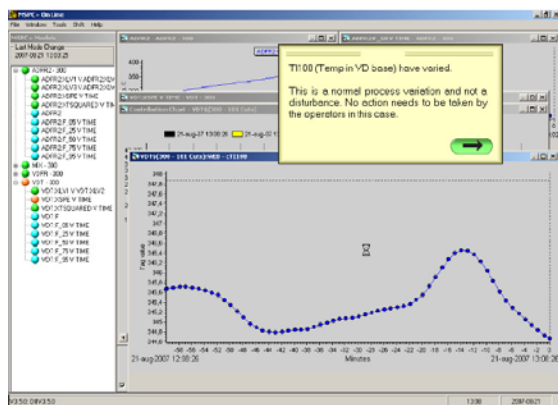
MSPC - On Line

File Windows Tools Skift Help

MSPC - Models

Last Mode Change
2007-08-21 13:02:25

ADFR2 - 300
ADFR2\LVI1 V ADFR2\LV
ADFR2\LVI3 V ADFR2\LV
ADFR2\SPE V TIME
ADFR2\TSQUARED V TI
ADFR2
ADFR2.F_05 V TIME
ADFR2.F_25 V TIME
ADFR2.F_50 V TIME
ADFR2.F_75 V TIME
ADFR2.F_95 V TIME
MIX - 300
V3FR - 300
VDT - 300
VDT\LVI V VDT\LV2
VDT\SPE V TIME
VDT\TSQUARED V TIME
VDT.F
VDT.F_05 V TIME
VDT.F_25 V TIME
VDT.F_50 V TIME
VDT.F_75 V TIME
VDT.F_95 V TIME

ADFR2 - ADFR2 - 300

400
200

Contribution Chart - VDT(300) - 300 (Cals)

21-aug-07 13:08:26
21-aug-07

VDT(300) - 300 Cals(VMD) - UTI100

TI100 (Temp in VD base) have varied.

This is a normal process variation and not a disturbance. No action needs to be taken by the operators in this case.

348
347,8
347,6
347,4
347,2
347
346,8
346,6
346,4
346,2
346
345,8
345,6

-56 -54 -52 -50 -48 -46 -44 -42 -40 -38 -36 -34 -32 -30 -28 -26 -24 -22 -20 -18 -16 -14 -12 -10 -8 -6 -4

21-aug-2007 12:38:26
Minutes
21-aug-2007 13:08:26

13:08
2007-08-21